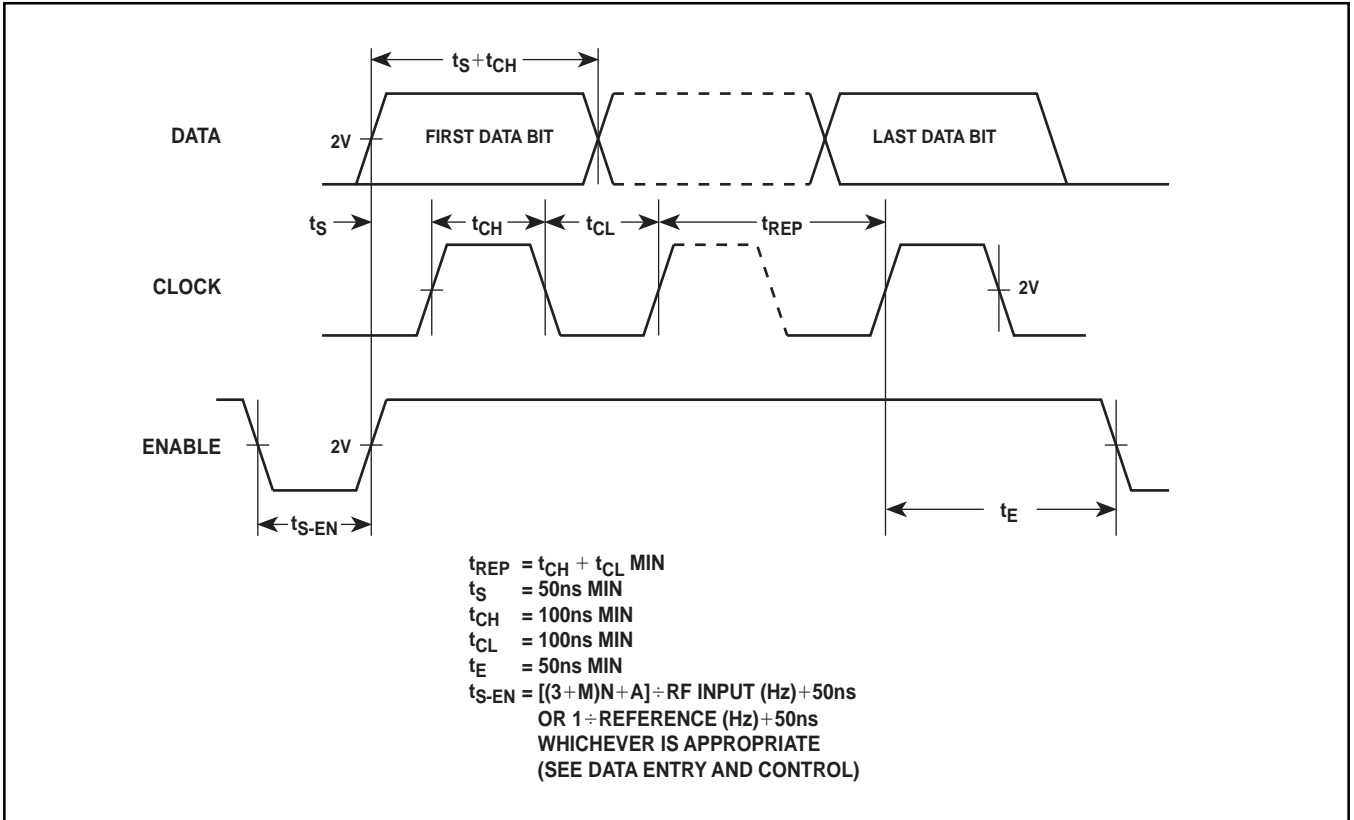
$t_S + t_{CH}$

DATA

2V

FIRST DATA BIT

LAST DATA BIT

$t_S$

$t_{CH}$

$t_{CL}$

$t_{REP}$

CLOCK

2V

ENABLE

2V

$t_{S\text{-}EN}$

$t_E$

$t_{REP}$ = $t_{CH}$ + $t_{CL}$ MIN
$t_S$ = 50ns MIN
$t_{CH}$ = 100ns MIN
$t_{CL}$ = 100ns MIN
$t_E$ = 50ns MIN
$t_{S\text{-}EN}$ = [(3+M)N+A]÷RF INPUT (Hz)+50ns
OR 1÷REFERENCE (Hz)+50ns
WHICHEVER IS APPROPRIATE
(SEE DATA ENTRY AND CONTROL)